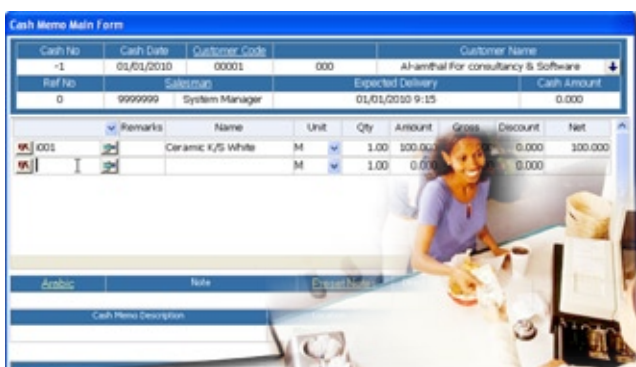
Cash Memo Main Form

| Cash No | Cash Date | Customer Code | | Customer Name |
|---|---|---|---|---|
| -1 | 01/01/2010 | 00001 | 000 | Al-amthal For consultancy & Software |

| Ref No | Salesman | | Expected Delivery | Cash Amount |
|---|---|---|---|---|
| 0 | 9999999 | System Manager | 01/01/2010 9:15 | 0.000 |

| | Remarks | Name | Unit | Qty | Amount | Gross | Discount | Net |
|---|---|---|---|---|---|---|---|---|
| 001 | | Ceramic K/S White | M | 1.00 | 100.00 | | 0.000 | 100.000 |
| | | | M | 1.00 | 0.00 | | 0.000 | |

Arabic | Note | Preset Notes

Cash Memo Description